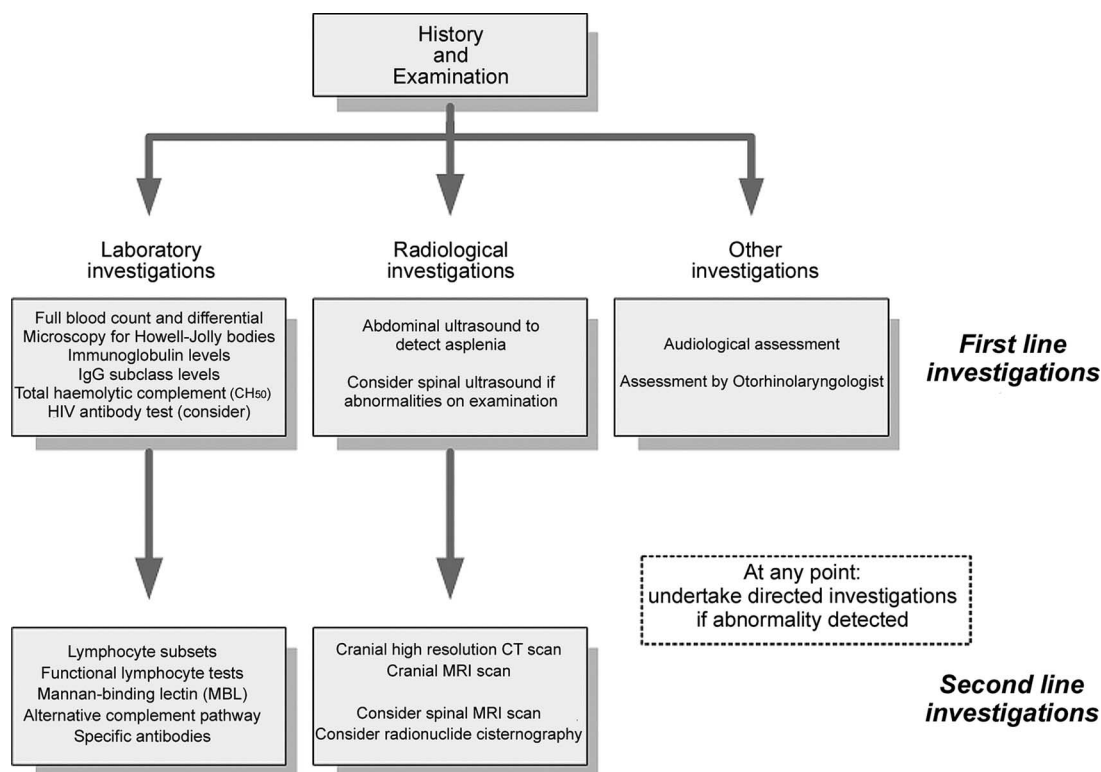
History and Examination

Laboratory investigations

Full blood count and differential
Microscopy for Howell-Jolly bodies
Immunoglobulin levels
IgG subclass levels
Total haemolytic complement ($CH_{50}$)
HIV antibody test (consider)

Radiological investigations

Abdominal ultrasound to detect asplenia

Consider spinal ultrasound if abnormalities on examination

Other investigations

Audiological assessment

Assessment by Otorhinolaryngologist

First line investigations

At any point: undertake directed investigations if abnormality detected

Lymphocyte subsets
Functional lymphocyte tests
Mannan-binding lectin (MBL)
Alternative complement pathway
Specific antibodies

Cranial high resolution CT scan
Cranial MRI scan

Consider spinal MRI scan
Consider radionuclide cisternography

Second line investigations